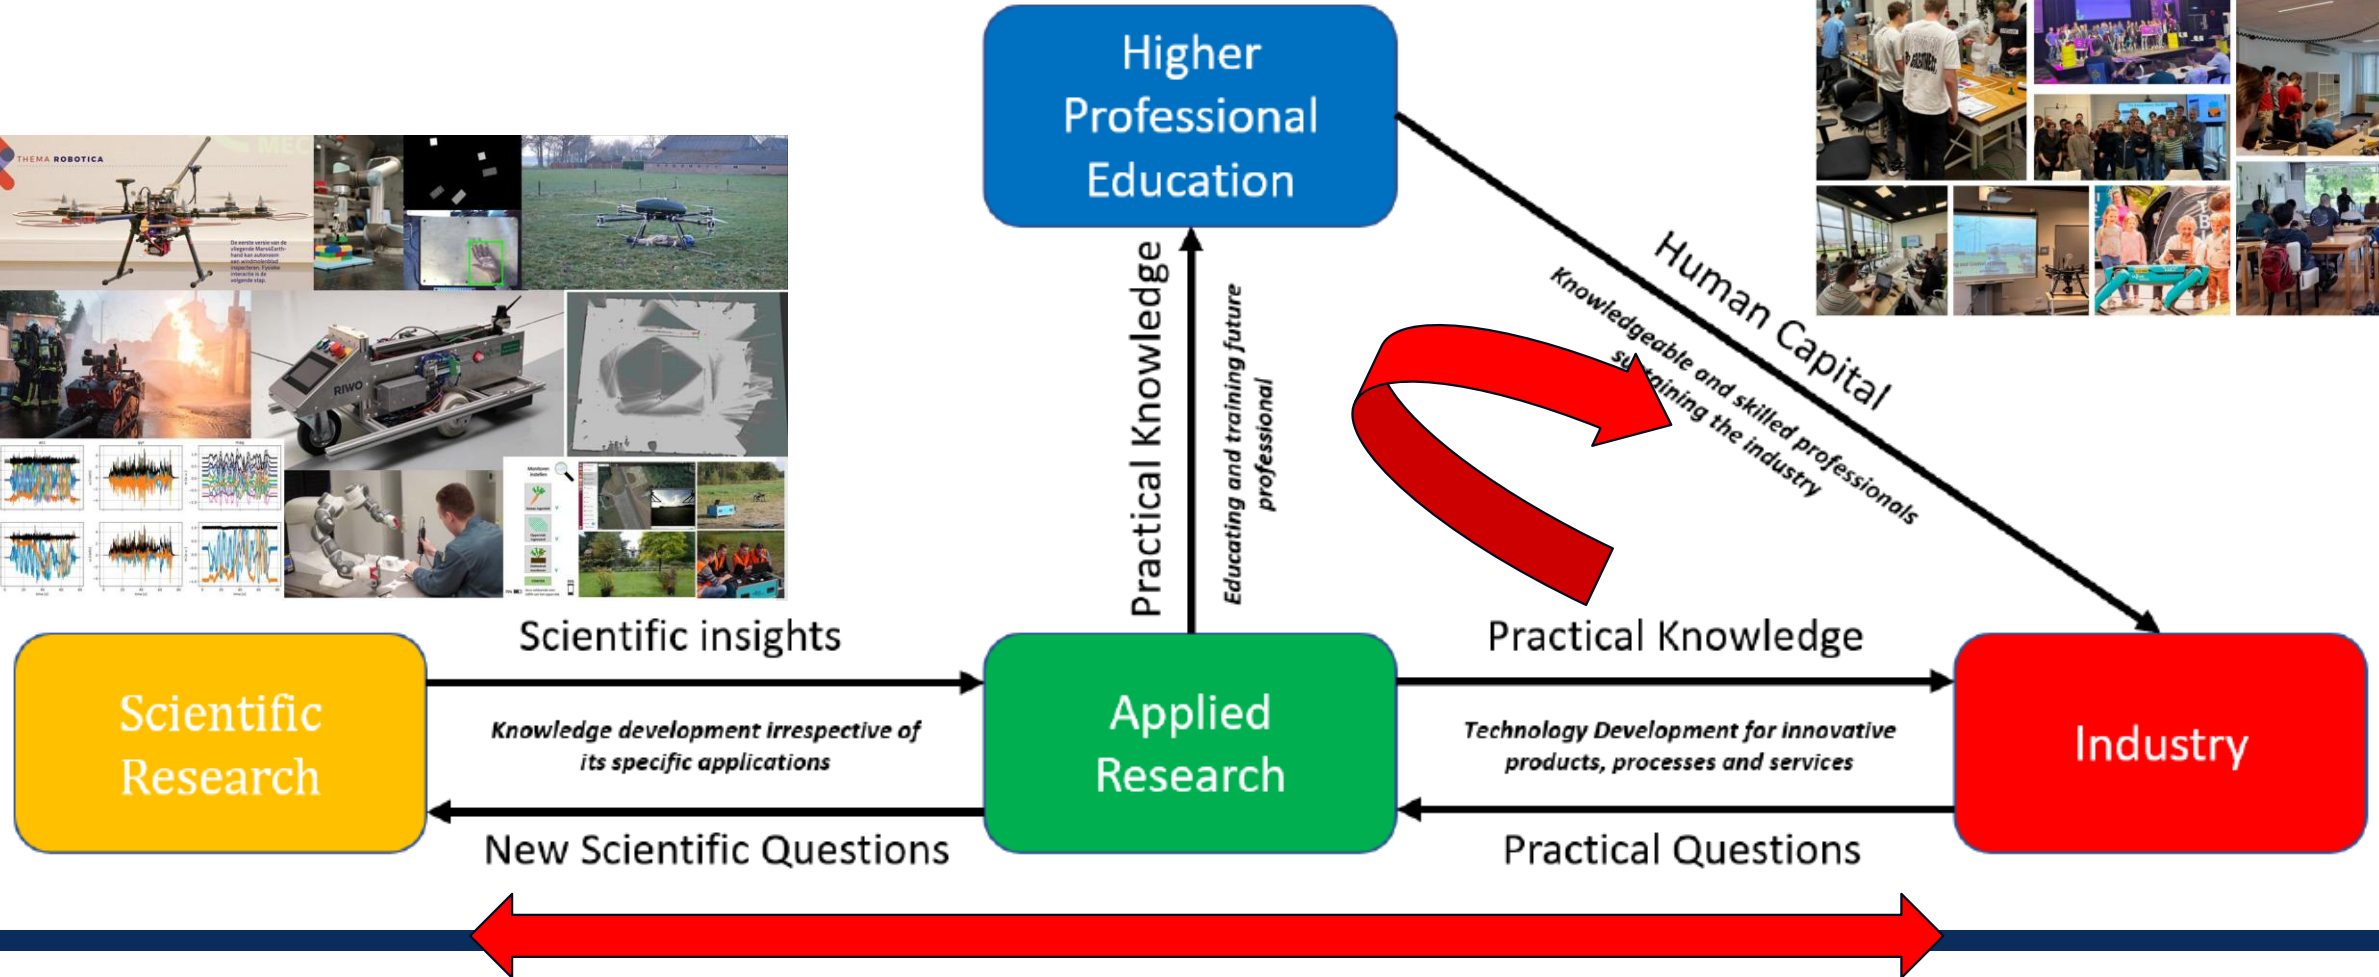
Higher Professional Education

THEMA ROBOTICA

RIWO

Practical Knowledge

Educating and training future professional

Human Capital

Knowledgeable and skilled professionals sustaining the industry

Scientific insights

Scientific Research

Knowledge development irrespective of its specific applications

New Scientific Questions

Applied Research

Practical Knowledge

Technology Development for innovative products, processes and services

Practical Questions

Industry